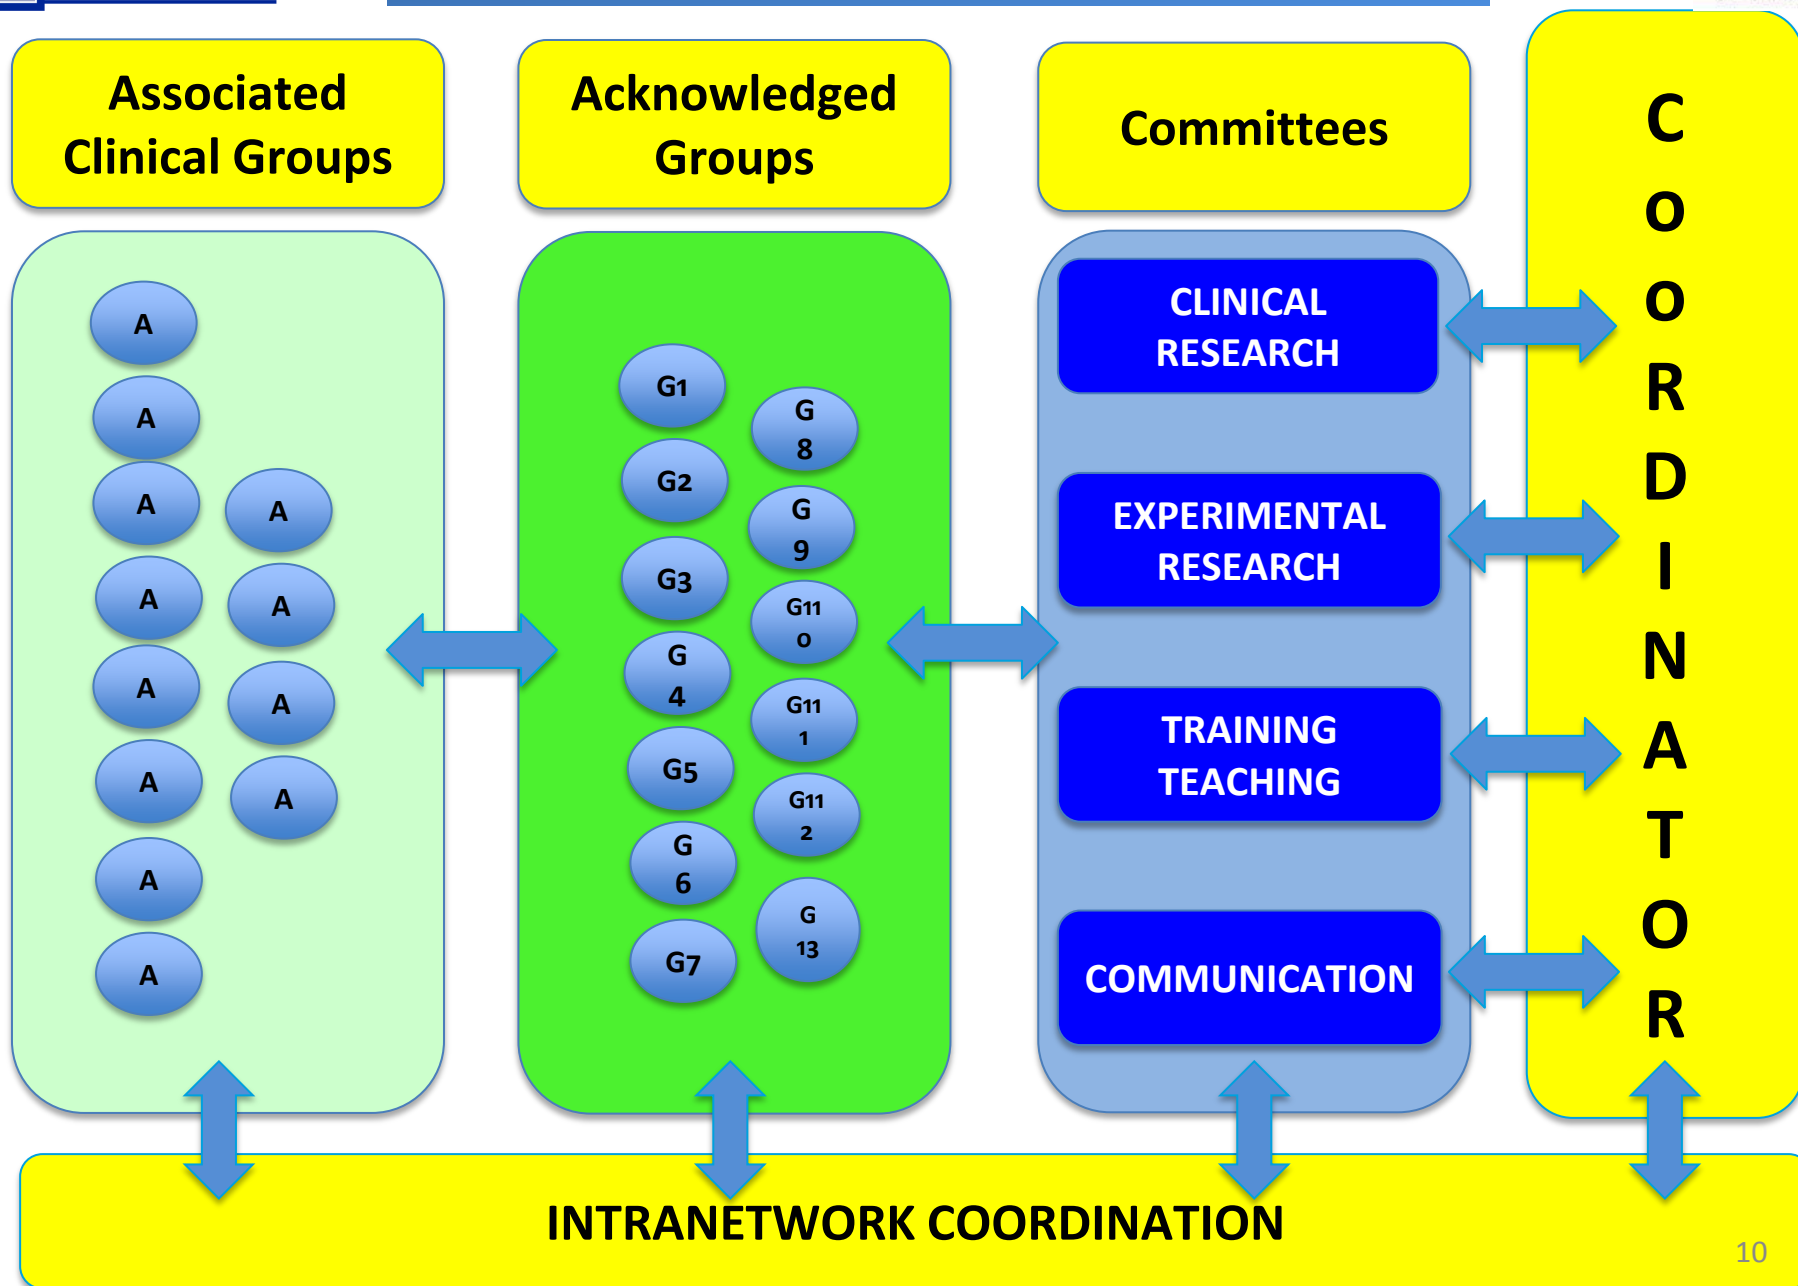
Associated Clinical Groups

Acknowledged Groups

Committees

COORDINATOR

A

A

A

A

A

A

A

A

A

A

A

A

A

A

G1

G2

G3

G 4

G5

G 6

G7

G 8

G 9

G11 0

G11 1

G11 2

G 13

CLINICAL RESEARCH

EXPERIMENTAL RESEARCH

TRAINING TEACHING

COMMUNICATION

INTRANETWORK COORDINATION

10